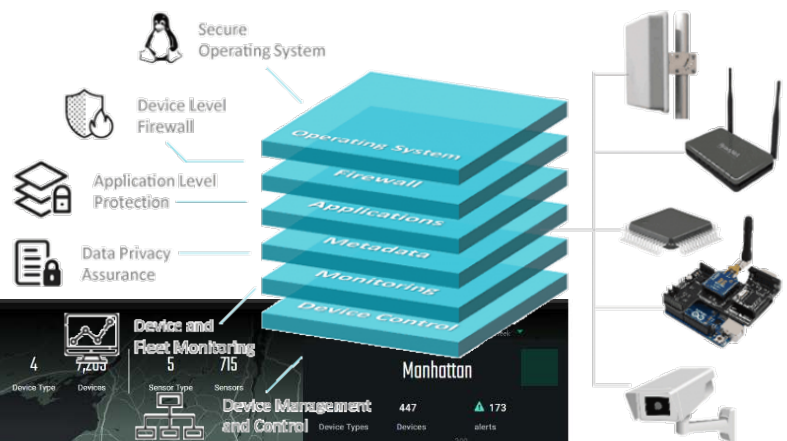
Secure Operating System

Device Level Firewall

Application Level Protection

Data Privacy Assurance

Operating System
Firewall
Applications
Metadata
Monitoring
Device Control

Device and Fleet Monitoring

4
Device Type
7,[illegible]
Devices
5
Sensor Type
715
Sensors

Manhattan

Device Management and Control

Device Types
447
Devices
173
alerts